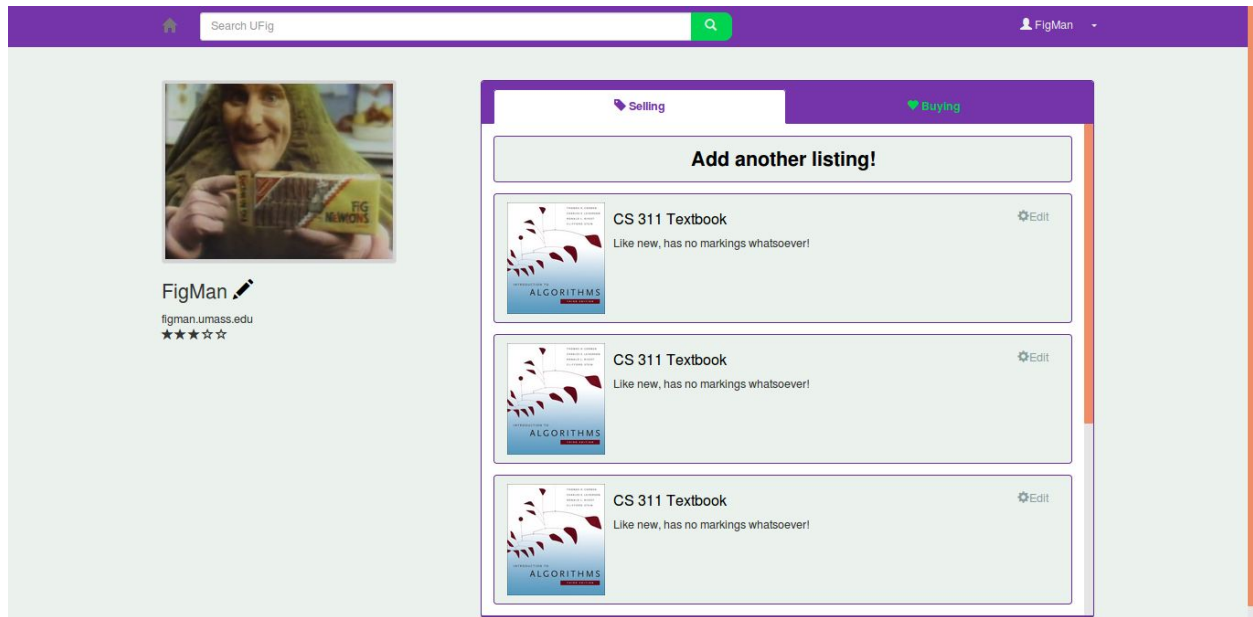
Search UFig

FigMan

FIG NEWTONS

FigMan

figman.umass.edu
★★★☆☆

Selling

Buying

Add another listing!

INTRODUCTION TO ALGORITHMS

CS 311 Textbook

Edit

Like new, has no markings whatsoever!

INTRODUCTION TO ALGORITHMS

CS 311 Textbook

Edit

Like new, has no markings whatsoever!

INTRODUCTION TO ALGORITHMS

CS 311 Textbook

Edit

Like new, has no markings whatsoever!